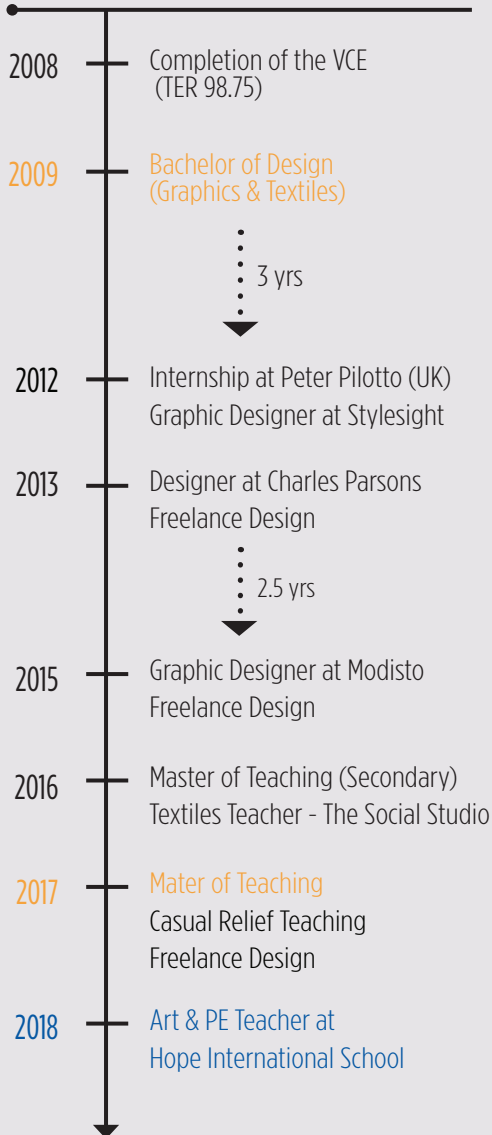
2008 Completion of the VCE (TER 98.75)

2009 Bachelor of Design (Graphics & Textiles)

3 yrs

2012 Internship at Peter Pilotto (UK)
Graphic Designer at Stylesight

2013 Designer at Charles Parsons
Freelance Design

2.5 yrs

2015 Graphic Designer at Modisto
Freelance Design

2016 Master of Teaching (Secondary)
Textiles Teacher - The Social Studio

2017 Mater of Teaching
Casual Relief Teaching
Freelance Design

2018 Art & PE Teacher at
Hope International School